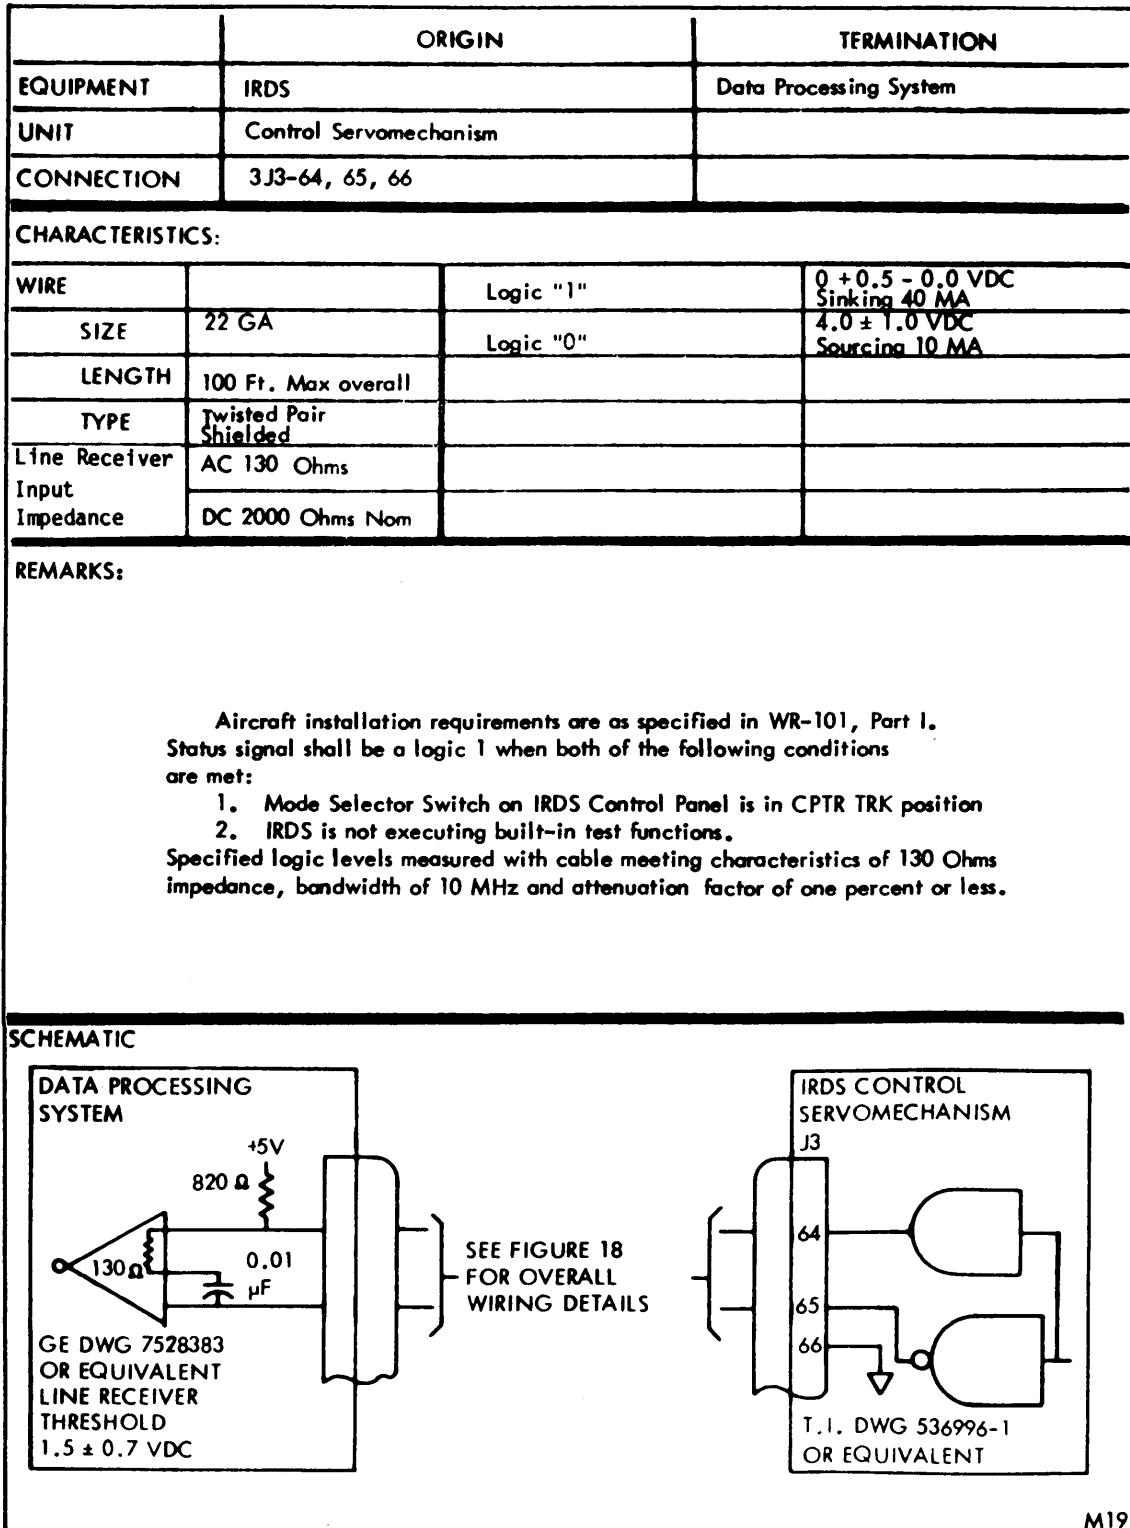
| | ORIGIN | TERMINATION |
|---|---|---|
| EQUIPMENT | IRDS | Data Processing System |
| UNIT | Control Servomechanism | |
| CONNECTION | 3J3-64, 65, 66 | |

CHARACTERISTICS:

| WIRE | | Logic "1" | 0 +0.5 - 0.0 VDC Sinking 40 MA |
|---|---|---|---|
| SIZE | 22 GA | Logic "0" | 4.0 ± 1.0 VDC Sourcing 10 MA |
| LENGTH | 100 Ft. Max overall | | |
| TYPE | Twisted Pair Shielded | | |
| Line Receiver Input | AC 130 Ohms | | |
| Impedance | DC 2000 Ohms Nom | | |

REMARKS:

Aircraft installation requirements are as specified in WR-101, Part I. Status signal shall be a logic 1 when both of the following conditions are met:
1. Mode Selector Switch on IRDS Control Panel is in CPTR TRK position
2. IRDS is not executing built-in test functions.
Specified logic levels measured with cable meeting characteristics of 130 Ohms impedance, bandwidth of 10 MHz and attenuation factor of one percent or less.

SCHEMATIC

DATA PROCESSING SYSTEM

+5V

820 Ω

130 Ω

0.01 μF

GE DWG 7528383 OR EQUIVALENT LINE RECEIVER THRESHOLD 1.5 ± 0.7 VDC

SEE FIGURE 18 FOR OVERALL WIRING DETAILS

IRDS CONTROL SERVOMECHANISM

J3

64

65

66

T.I. DWG 536996-1 OR EQUIVALENT

M19